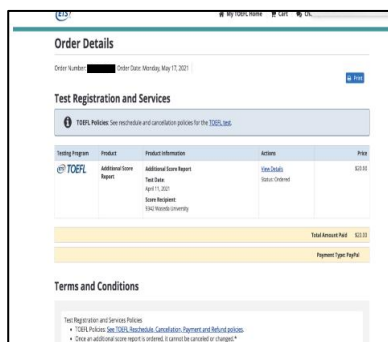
ETS | My TOEFL Home | Cart | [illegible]

Order Details

Order Number: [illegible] Order Date: Monday, May 17, 2021

Print

Test Registration and Services

TOEFL Policies: See reschedule and cancellation policies for the TOEFL test.

| Testing Program | Product | Product Information | Actions | Price |
|---|---|---|---|---|
| TOEFL | Additional Score Report | Additional Score Report Test Date April 11, 2021 Score Recipient 5942 Waseda University | View Details Status: Ordered | $20.00 |

Total Amount Paid $20.00

Payment Type: PayPal

Terms and Conditions

Test Registration and Services Policies
• TOEFL Policies: See TOEFL Reschedule, Cancellation, Payment and Refund policies.
• Once an additional score report is ordered, it cannot be canceled or changed.*